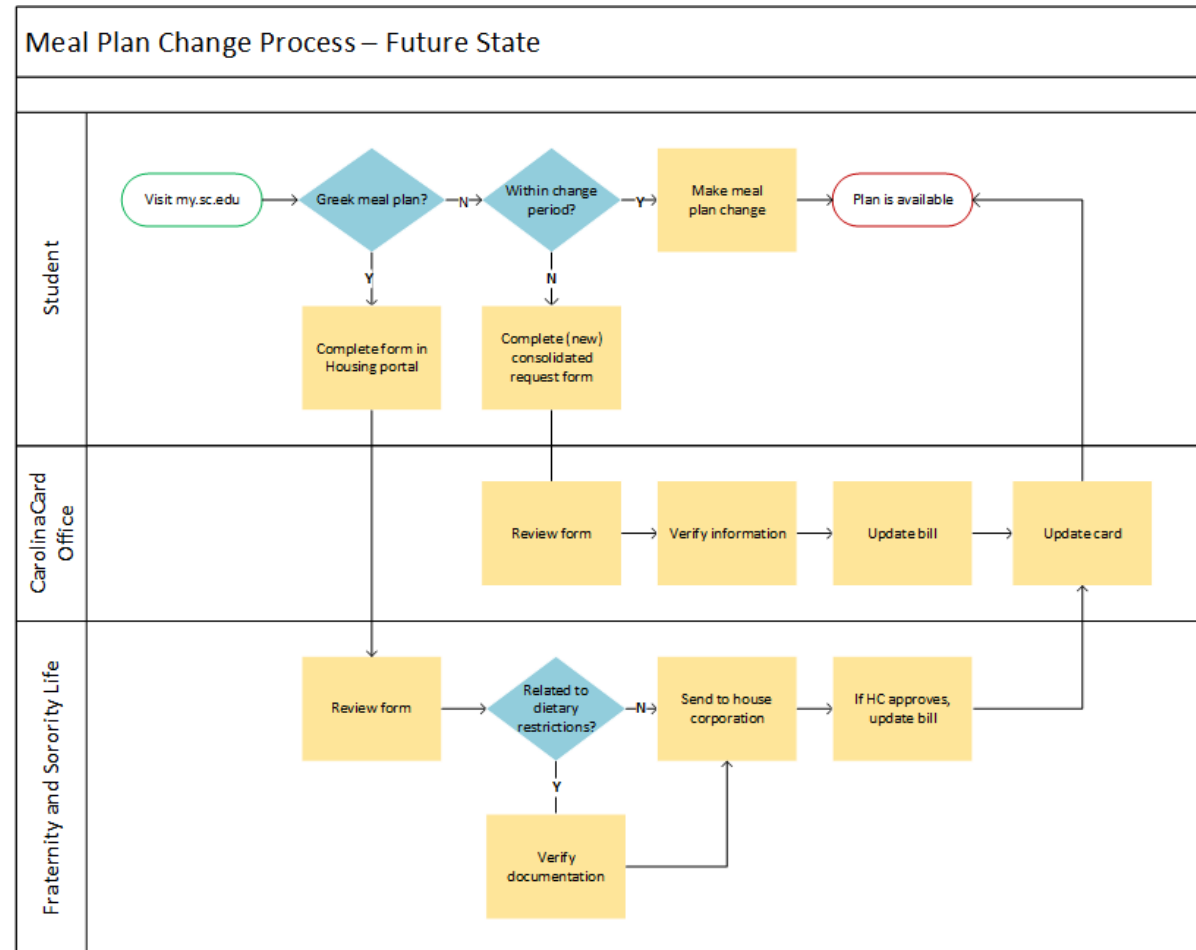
Meal Plan Change Process – Future State

Student

Visit my.sc.edu

Greek meal plan?

N

Within change period?

Y

Make meal plan change

Plan is available

Y

N

Complete form in Housing portal

Complete (new) consolidated request form

CarolinaCard Office

Review form

Verify information

Update bill

Update card

Fraternity and Sorority Life

Review form

Related to dietary restrictions?

N

Send to house corporation

If HC approves, update bill

Y

Verify documentation